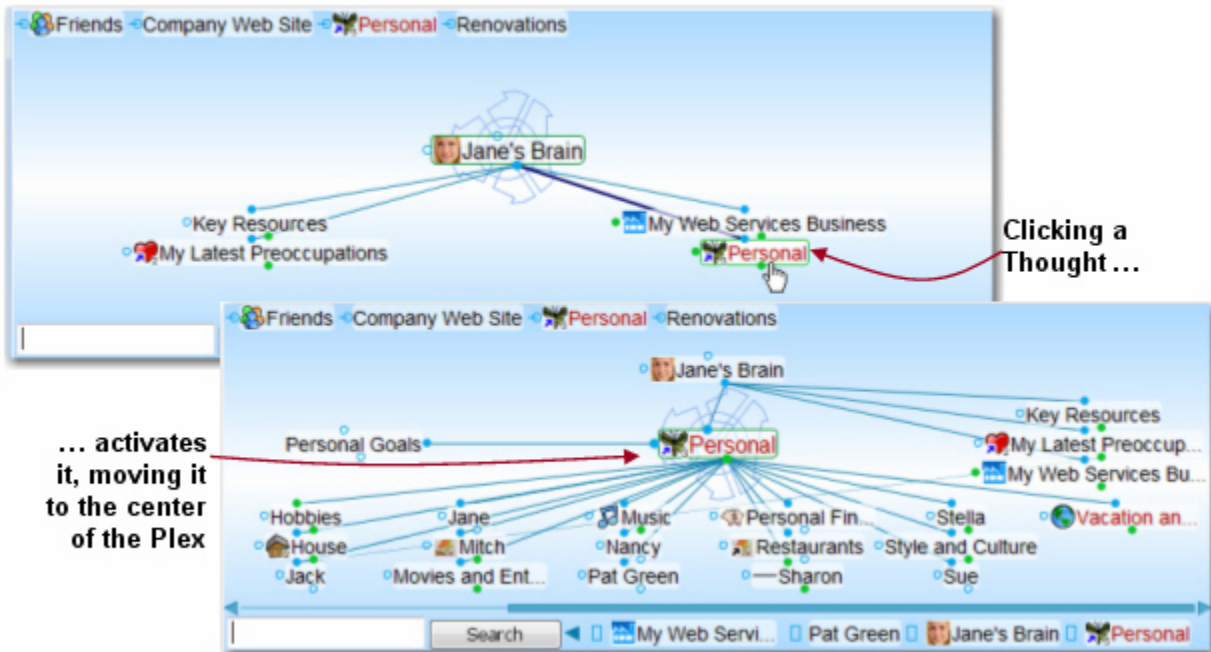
Friends Company Web Site Personal Renovations

Jane's Brain

Key Resources
My Latest Preoccupations
My Web Services Business
Personal

Clicking a Thought ...

Friends Company Web Site Personal Renovations

Jane's Brain
Key Resources
Personal Goals
Personal
My Latest Preoccup...
My Web Services Bu...

... activates it, moving it to the center of the Plex

Hobbies
Jane
Music
Personal Fin...
Stella
Vacation an...
House
Mitch
Nancy
Restaurants
Style and Culture
Jack
Movies and Ent...
Pat Green
Sharon
Sue

Search
My Web Servi...
Pat Green
Jane's Brain
Personal